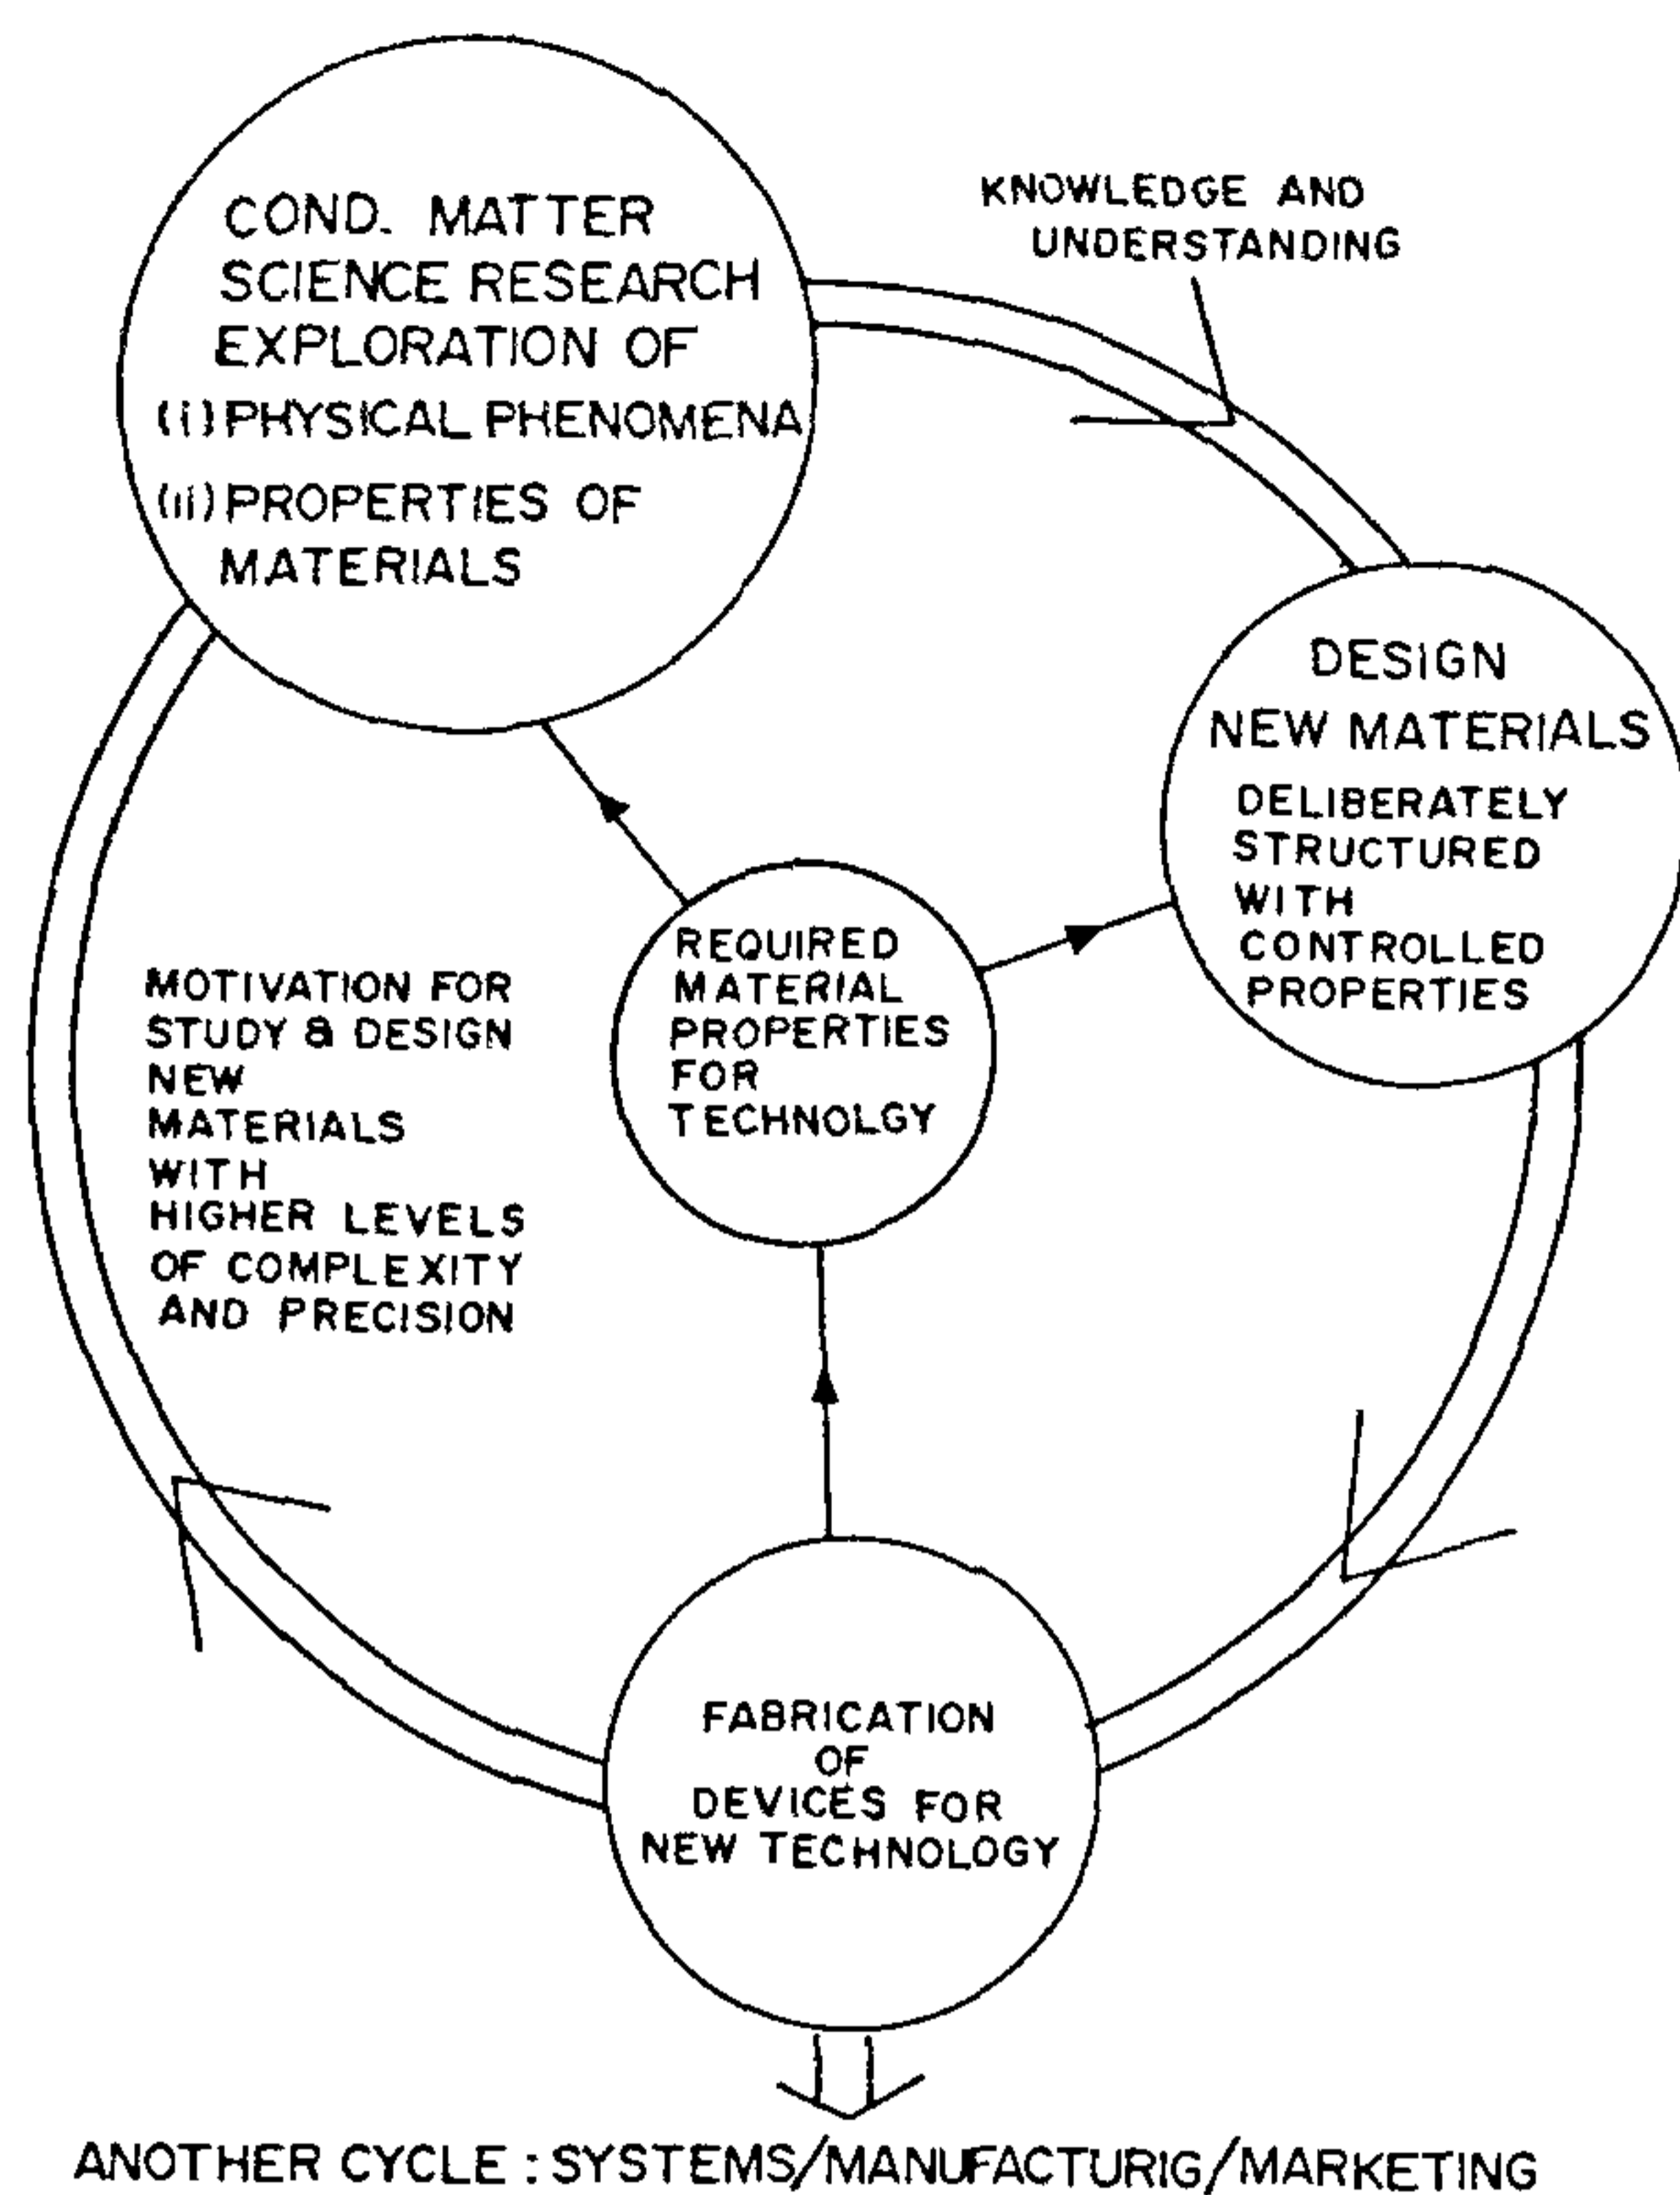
COND. MATTER SCIENCE RESEARCH EXPLORATION OF
(i) PHYSICAL PHENOMENA
(ii) PROPERTIES OF MATERIALS

KNOWLEDGE AND UNDERSTANDING

DESIGN NEW MATERIALS
DELIBERATELY STRUCTURED WITH CONTROLLED PROPERTIES

REQUIRED MATERIAL PROPERTIES FOR TECHNOLGY

MOTIVATION FOR STUDY & DESIGN NEW MATERIALS WITH HIGHER LEVELS OF COMPLEXITY AND PRECISION

FABRICATION OF DEVICES FOR NEW TECHNOLOGY

ANOTHER CYCLE : SYSTEMS/MANUFACTURIG/MARKETING